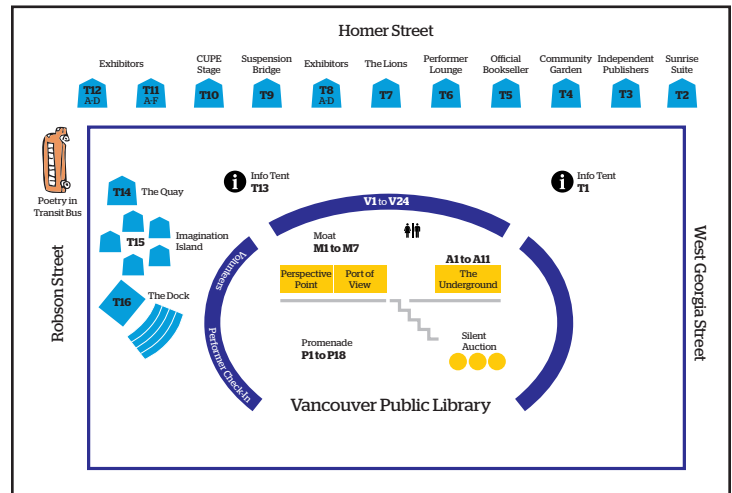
Homer Street

Exhibitors
T12
A-D

T11
A-F

CUPE Stage
T10

Suspension Bridge
T9

Exhibitors
T8
A-D

The Lions
T7

Performer Lounge
T6

Official Bookseller
T5

Community Garden
T4

Independent Publishers
T3

Sunrise Suite
T2

Poetry in Transit Bus

Robson Street

T14
The Quay

T15
Imagination Island

T16
The Dock

Info Tent
T13

Info Tent
T1

V1 to V24

Moat
M1 to M7

Perspective Point

Port of View

A1 to A11
The Underground

Volunteers

Performer Check-In

Promenade
P1 to P18

Silent Auction

Vancouver Public Library

West Georgia Street